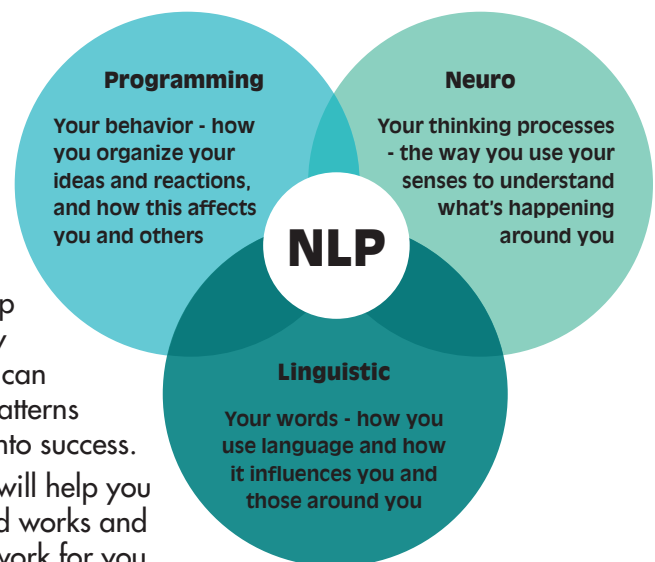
Programming

Your behavior - how you organize your ideas and reactions, and how this affects you and others

Neuro

Your thinking processes - the way you use your senses to understand what's happening around you

NLP

Linguistic

Your words - how you use language and how it influences you and those around you

p
y
can
atterns
nto success.
will help you
d works and
vork for you